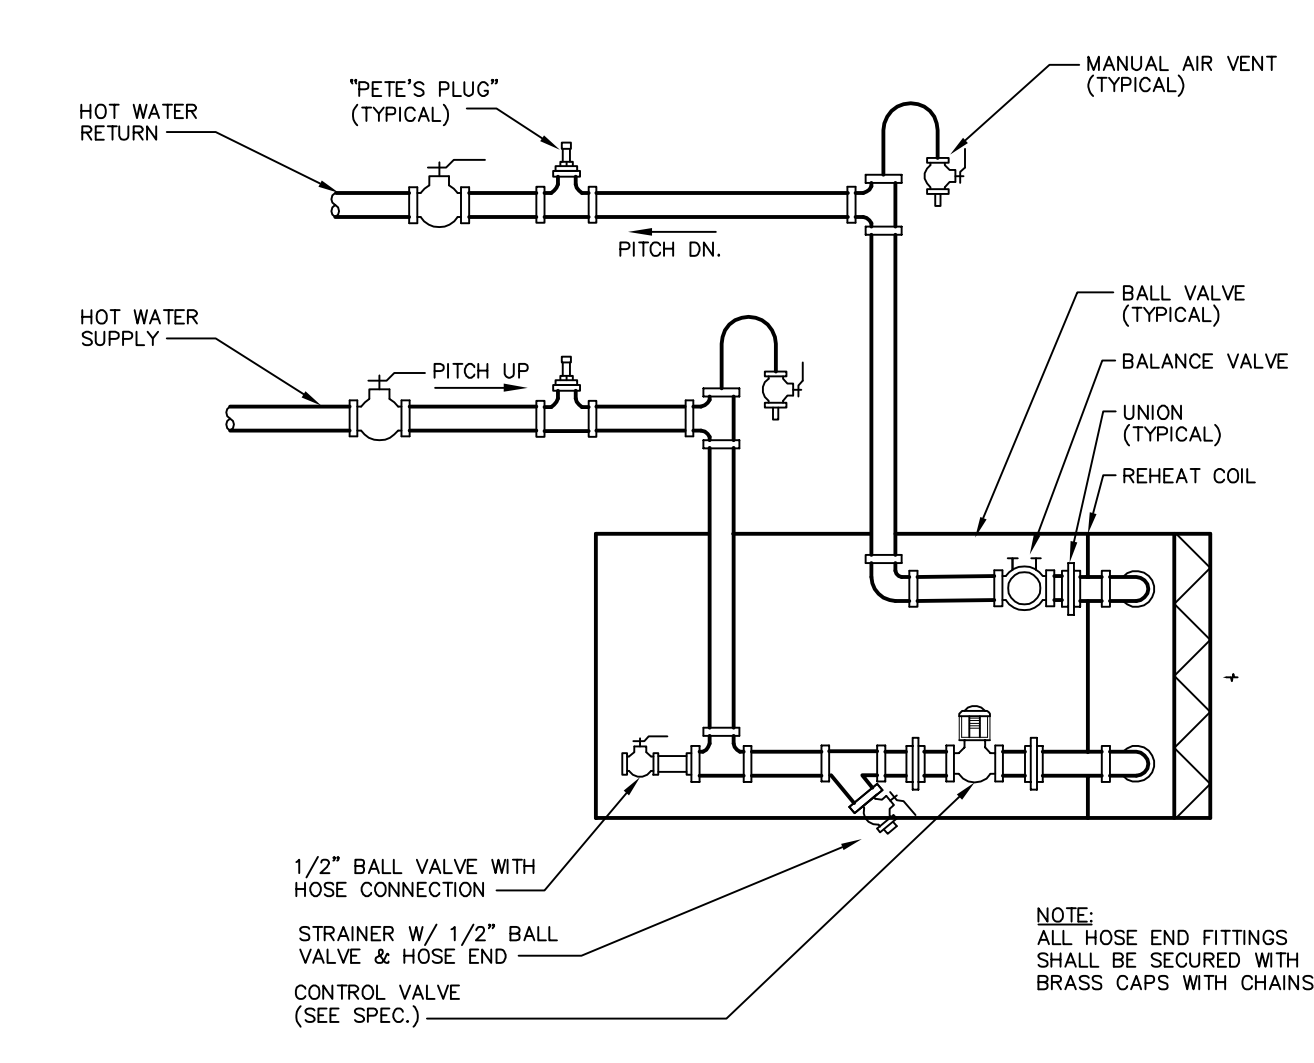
MANUAL AIR VENT
(TYPICAL)

"PETE'S PLUG"
(TYPICAL)

HOT WATER
RETURN

PITCH DN.

HOT WATER
SUPPLY

PITCH UP

BALL VALVE
(TYPICAL)

BALANCE VALVE

UNION
(TYPICAL)

REHEAT COIL

1/2" BALL VALVE WITH
HOSE CONNECTION

STRAINER W/ 1/2" BALL
VALVE & HOSE END

CONTROL VALVE
(SEE SPEC.)

NOTE:
ALL HOSE END FITTINGS
SHALL BE SECURED WITH
BRASS CAPS WITH CHAINS